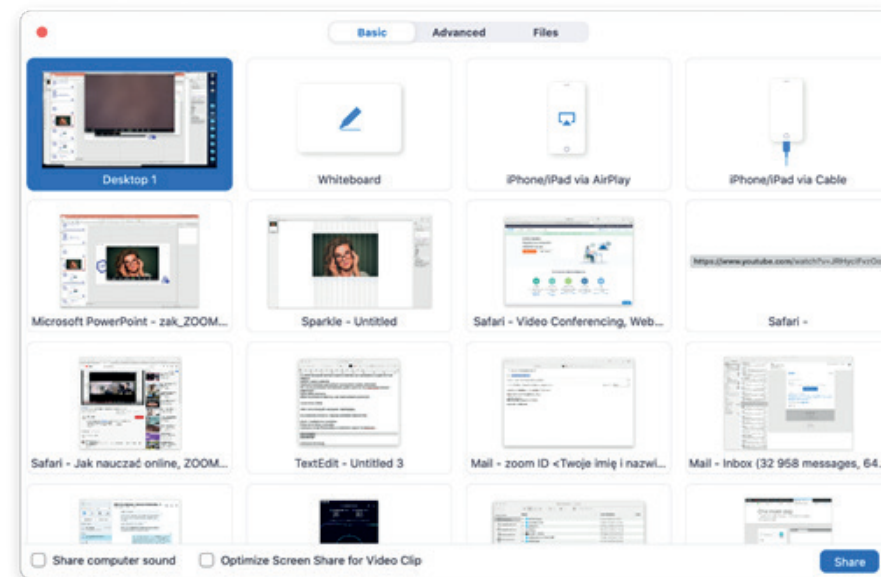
Basic | Advanced | Files

Desktop 1

Whiteboard

iPhone/iPad via AirPlay

iPhone/iPad via Cable

Microsoft PowerPoint - zak_ZOOM...

Sparkle - Untitled

Safari - Video Conferencing, Web...

https://www.youtube.com/watch?v=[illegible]

Safari -

Safari - Jak nauczać online, ZOOM...

TextEdit - Untitled 3

Mail - zoom ID <Twoje imię i nazwi...

Mail - Inbox (32 958 messages, 64...

Share computer sound

Optimize Screen Share for Video Clip

Share